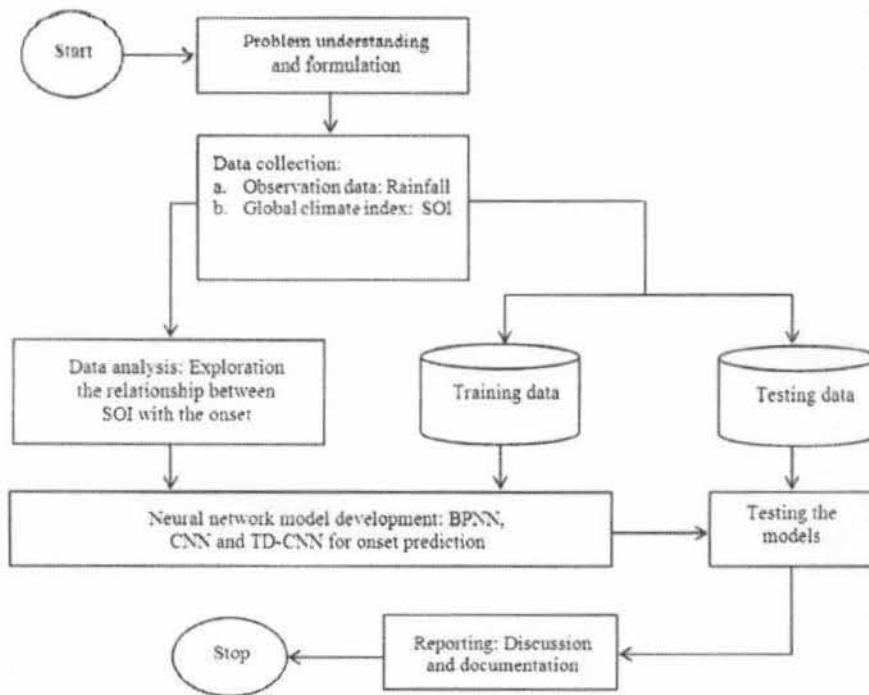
Start

Problem understanding and formulation

Data collection:
a. Observation data: Rainfall
b. Global climate index: SOI

Data analysis: Exploration the relationship between SOI with the onset

Training data

Testing data

Neural network model development: BPNN, CNN and TD-CNN for onset prediction

Testing the models

Reporting: Discussion and documentation

Stop